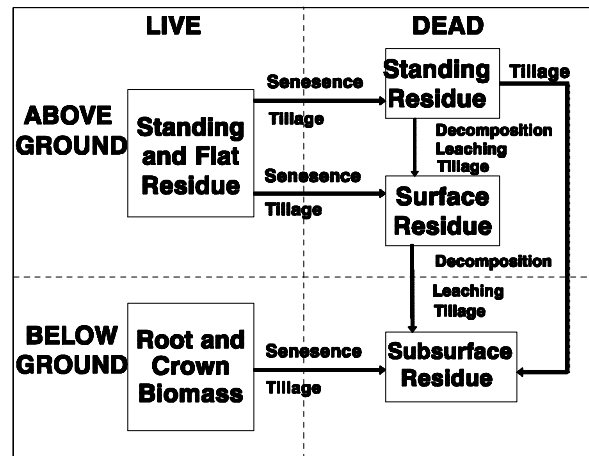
LIVE

DEAD

ABOVE GROUND

Standing and Flat Residue

Senesence

Tillage

Standing Residue

Tillage

Decomposition
Leaching
Tillage

Senesence

Tillage

Surface Residue

Decomposition

Leaching
Tillage

BELOW GROUND

Root and Crown Biomass

Senesence

Tillage

Subsurface Residue